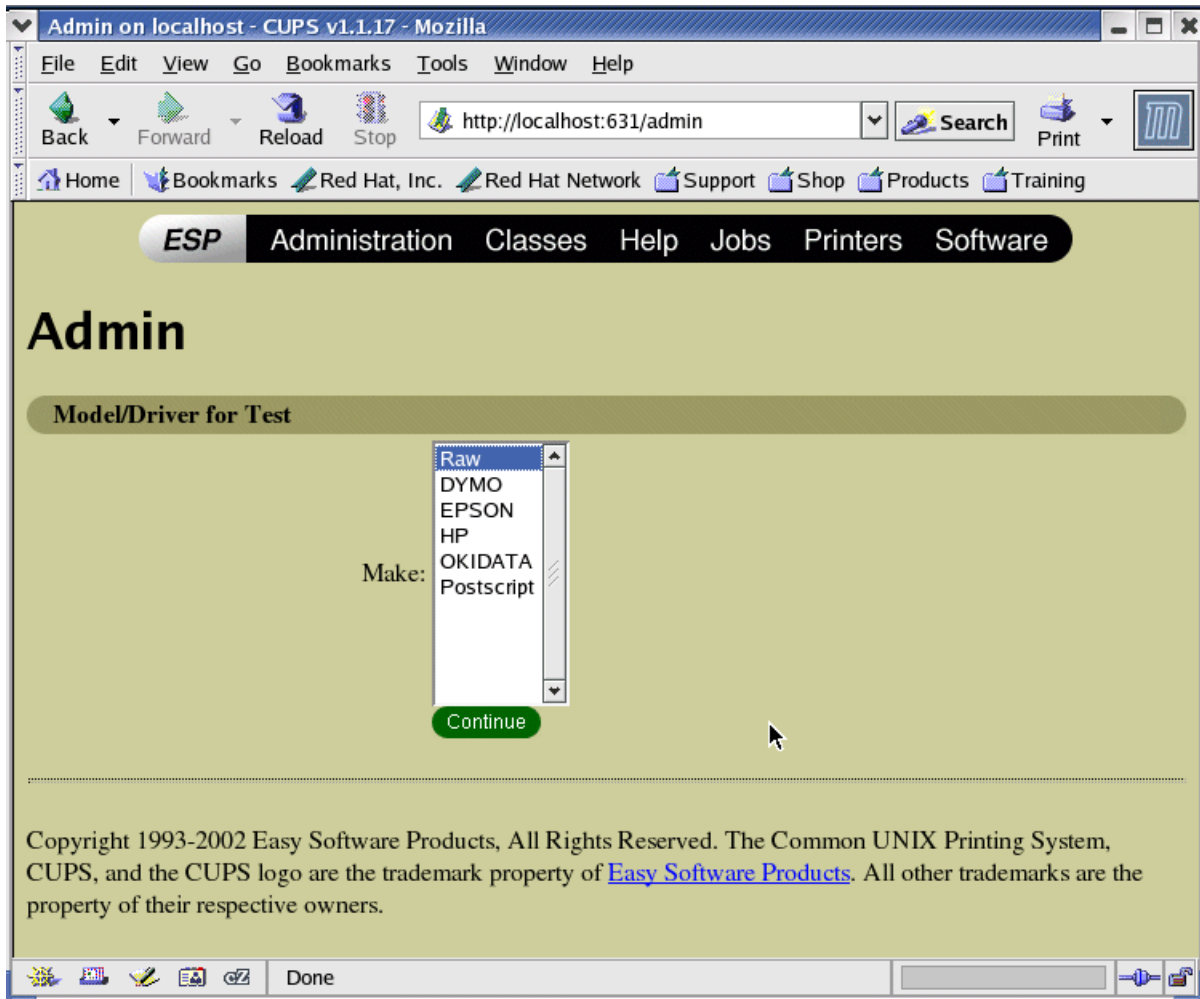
Admin on localhost - CUPS v1.1.17 - Mozilla

File Edit View Go Bookmarks Tools Window Help

Back Forward Reload Stop http://localhost:631/admin Search Print

Home Bookmarks Red Hat, Inc. Red Hat Network Support Shop Products Training

ESP Administration Classes Help Jobs Printers Software

Admin

Model/Driver for Test

Make: Raw
DYMO
EPSON
HP
OKIDATA
Postscript

Continue

Copyright 1993-2002 Easy Software Products, All Rights Reserved. The Common UNIX Printing System, CUPS, and the CUPS logo are the trademark property of Easy Software Products. All other trademarks are the property of their respective owners.

Done